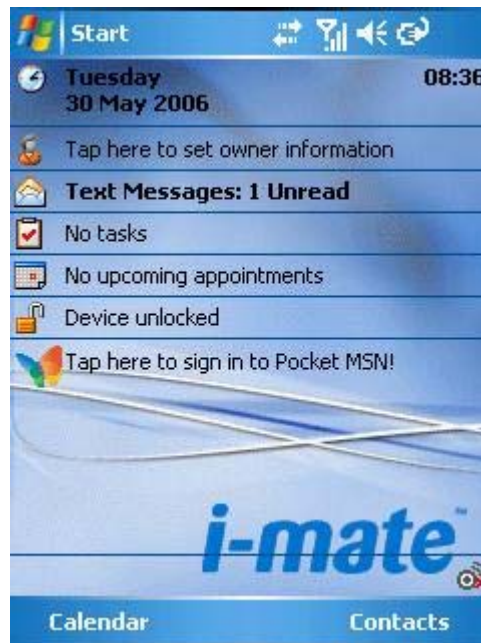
Start

Tuesday
30 May 2006

08:36

Tap here to set owner information

Text Messages: 1 Unread

No tasks

No upcoming appointments

Device unlocked

Tap here to sign in to Pocket MSN!

i-mate™

Calendar

Contacts